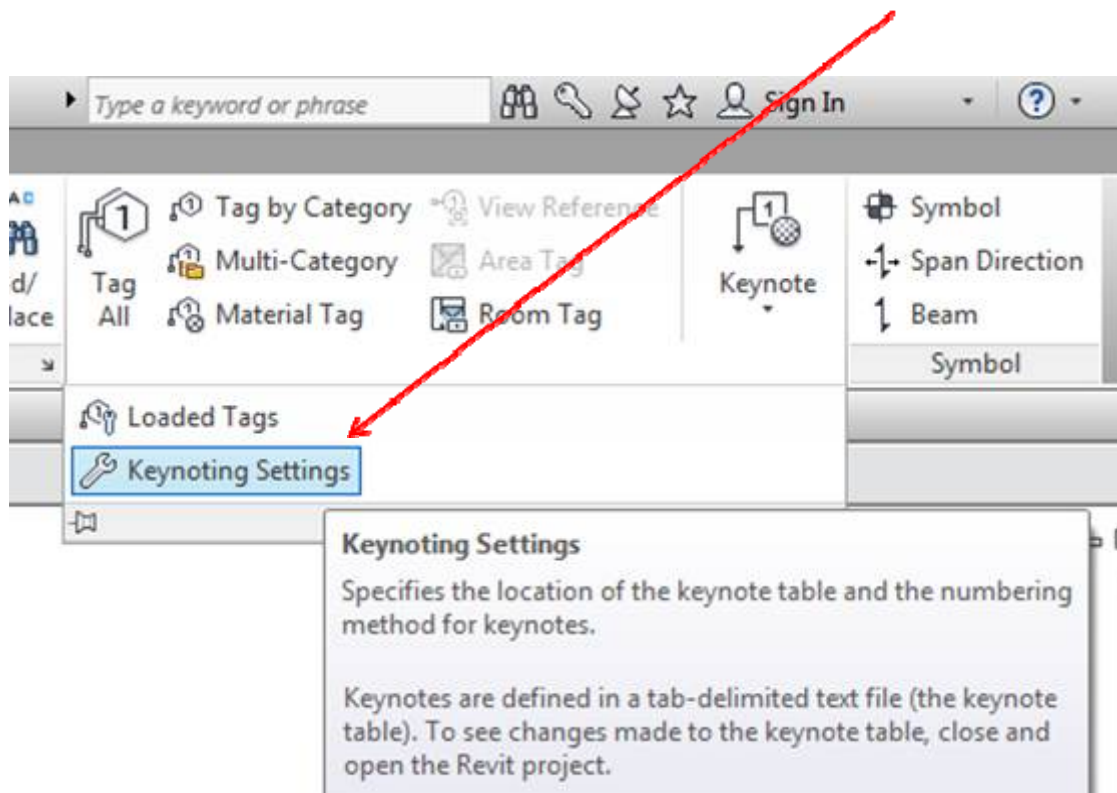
Type a keyword or phrase

Sign In

?

AC

d/
lace

Tag All

Tag by Category

Multi-Category

Material Tag

View Reference

Area Tag

Room Tag

Keynote

Symbol

Span Direction

Beam

Symbol

Loaded Tags

Keynoting Settings

Keynoting Settings

Specifies the location of the keynote table and the numbering method for keynotes.

Keynotes are defined in a tab-delimited text file (the keynote table). To see changes made to the keynote table, close and open the Revit project.